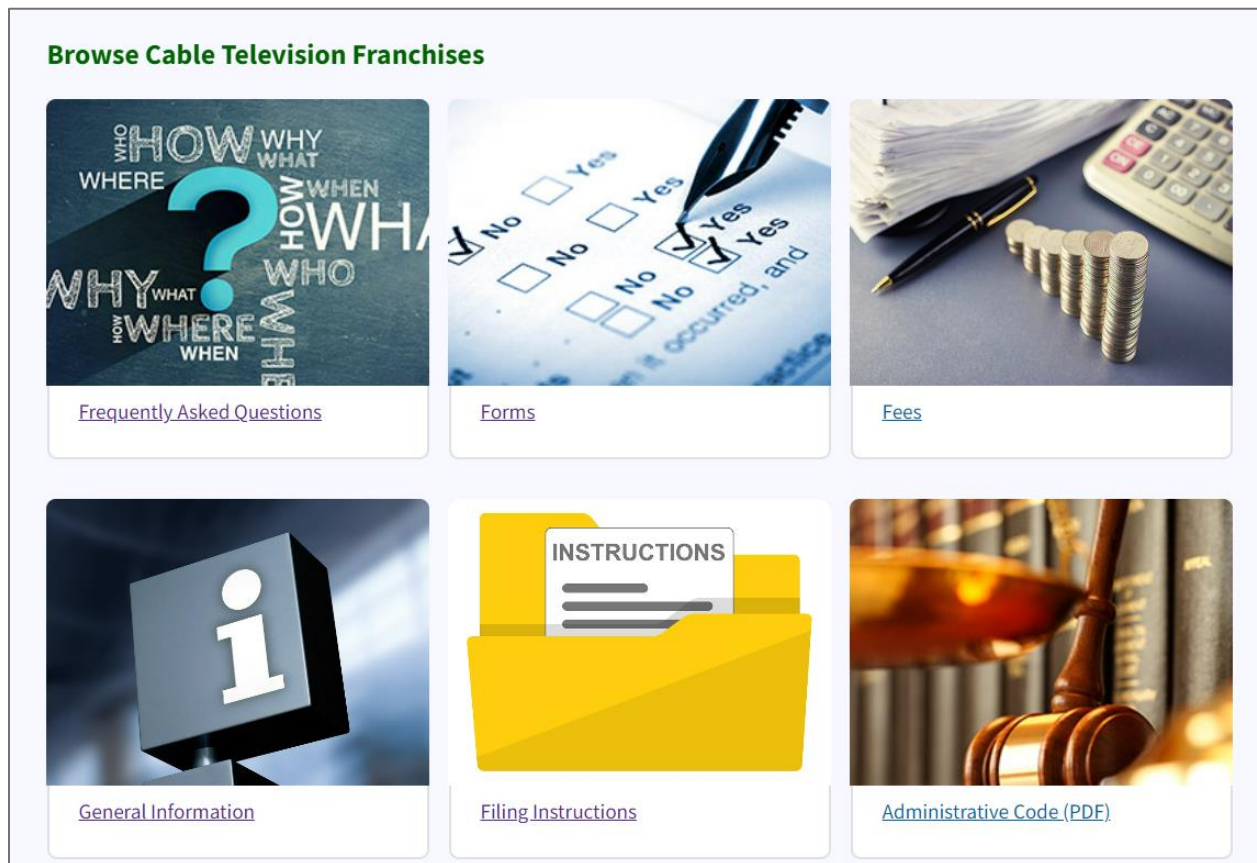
Browse Cable Television Franchises

WHO HOW WHY WHAT WHERE WHEN HOW WHA WHY WHAT WHO HOW WHERE WHEN WHO

Frequently Asked Questions

Yes No Yes No Yes Yes No No it occurred, and

Forms

Fees

General Information

INSTRUCTIONS

Filing Instructions

Administrative Code (PDF)